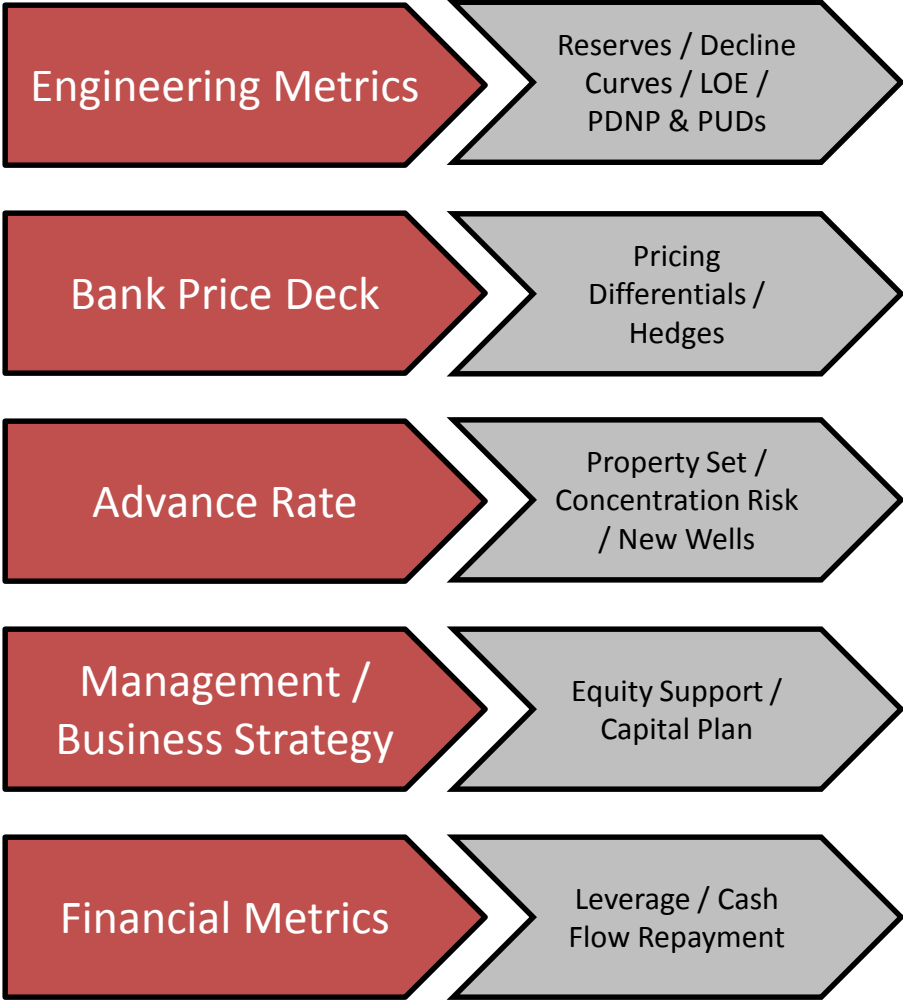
Engineering Metrics

Reserves / Decline Curves / LOE / PDNP & PUDs

Bank Price Deck

Pricing Differentials / Hedges

Advance Rate

Property Set / Concentration Risk / New Wells

Management / Business Strategy

Equity Support / Capital Plan

Financial Metrics

Leverage / Cash Flow Repayment